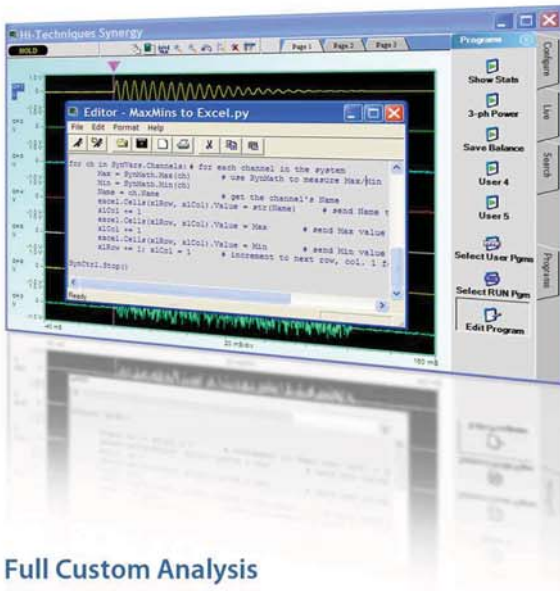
Hi-Techniques Synergy

HOLD

Page 1 Page 2 Page 3

Programs

Configure

Live

Search

Programs

Show Stats

3-ph Power

Save Balance

User 4

User 5

Select User Pgms

Select RUN Pgm

Edit Program

Editor - MaxMins to Excel.py

File Edit Format Help

for ch in SynVars.Channels: # for each channel in the system
    Max = SynMath.Max(ch)          # use SynMath to measure Max/Min
    Min = SynMath.Min(ch)
    Name = ch.Name                 # get the channel's Name
    excel.Cells(xlRow, xlCol).Value = str(Name)     # send Name t
    xlCol += 1
    excel.Cells(xlRow, xlCol).Value = Max       # send Max value
    xlCol += 1
    excel.Cells(xlRow, xlCol).Value = Min       # send Min value
    xlRow += 1; xlCol = 1      # increment to next row, col. 1 f
SynCtrl.Stop()

Ready

-40 mS

20 mS/div

160 mS

Full Custom Analysis